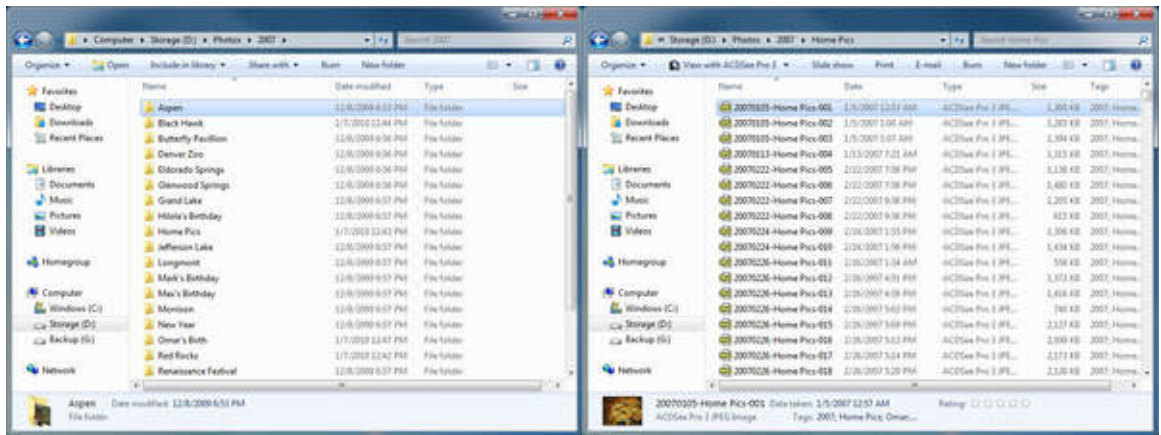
Computer ▸ Storage (D:) ▸ Photos ▸ 2007 ▸
Search 2007

Organize ▾ Open Include in library ▾ Share with ▾ Burn New folder

Favorites
Desktop
Downloads
Recent Places

Libraries
Documents
Music
Pictures
Videos

Homegroup

Computer
Windows (C:)
Storage (D:)
Backup (G:)

Network

| Name | Date modified | Type | Size |
|---|---|---|---|
| Aspen | 12/8/2009 6:53 PM | File folder | |
| Black Hawk | 1/7/2010 12:44 PM | File folder | |
| Butterfly Pavillion | 12/8/2009 6:56 PM | File folder | |
| Denver Zoo | 12/8/2009 6:56 PM | File folder | |
| Eldorado Springs | 12/8/2009 6:56 PM | File folder | |
| Glenwood Springs | 12/8/2009 6:56 PM | File folder | |
| Grand Lake | 12/8/2009 6:57 PM | File folder | |
| Hilola's Bithday | 12/8/2009 6:57 PM | File folder | |
| Home Pics | 1/7/2010 12:43 PM | File folder | |
| Jefferson Lake | 12/8/2009 6:57 PM | File folder | |
| Longmont | 12/8/2009 6:57 PM | File folder | |
| Mark's Birthday | 12/8/2009 6:57 PM | File folder | |
| Max's Birthday | 12/8/2009 6:57 PM | File folder | |
| Morrison | 12/8/2009 6:57 PM | File folder | |
| New Year | 12/8/2009 6:57 PM | File folder | |
| Omar's Birth | 1/7/2010 12:47 PM | File folder | |
| Red Rocks | 1/7/2010 12:42 PM | File folder | |
| Renaissance Festival | 12/8/2009 6:57 PM | File folder | |

Aspen Date modified: 12/8/2009 6:53 PM
File folder

Storage (D:) ▸ Photos ▸ 2007 ▸ Home Pics
Search Home Pics

Organize ▾ View with ACDSee Pro 3 ▾ Slide show Print E-mail Burn New folder

Favorites
Desktop
Downloads
Recent Places

Libraries
Documents
Music
Pictures
Videos

Homegroup

Computer
Windows (C:)
Storage (D:)
Backup (G:)

Network

| Name | Date | Type | Size | Tags |
|---|---|---|---|---|
| 20070105-Home Pics-001 | 1/5/2007 12:57 AM | ACDSee Pro 3 JPE... | 1,390 KB | 2007; Home... |
| 20070105-Home Pics-002 | 1/5/2007 1:06 AM | ACDSee Pro 3 JPE... | 1,285 KB | 2007; Home... |
| 20070105-Home Pics-003 | 1/5/2007 1:07 AM | ACDSee Pro 3 JPE... | 1,394 KB | 2007; Home... |
| 20070113-Home Pics-004 | 1/13/2007 7:21 AM | ACDSee Pro 3 JPE... | 1,313 KB | 2007; Home... |
| 20070222-Home Pics-005 | 2/22/2007 7:58 PM | ACDSee Pro 3 JPE... | 1,136 KB | 2007; Home... |
| 20070222-Home Pics-006 | 2/22/2007 7:58 PM | ACDSee Pro 3 JPE... | 1,480 KB | 2007; Home... |
| 20070222-Home Pics-007 | 2/22/2007 9:38 PM | ACDSee Pro 3 JPE... | 1,205 KB | 2007; Home... |
| 20070222-Home Pics-008 | 2/22/2007 9:38 PM | ACDSee Pro 3 JPE... | 815 KB | 2007; Home... |
| 20070224-Home Pics-009 | 2/24/2007 1:55 PM | ACDSee Pro 3 JPE... | 1,306 KB | 2007; Home... |
| 20070224-Home Pics-010 | 2/24/2007 1:56 PM | ACDSee Pro 3 JPE... | 1,434 KB | 2007; Home... |
| 20070226-Home Pics-011 | 2/26/2007 1:34 AM | ACDSee Pro 3 JPE... | 556 KB | 2007; Home... |
| 20070226-Home Pics-012 | 2/26/2007 4:51 PM | ACDSee Pro 3 JPE... | 1,373 KB | 2007; Home... |
| 20070226-Home Pics-013 | 2/26/2007 4:08 PM | ACDSee Pro 3 JPE... | 1,416 KB | 2007; Home... |
| 20070226-Home Pics-014 | 2/26/2007 5:02 PM | ACDSee Pro 3 JPE... | 760 KB | 2007; Home... |
| 20070226-Home Pics-015 | 2/26/2007 5:08 PM | ACDSee Pro 3 JPE... | 2,127 KB | 2007; Home... |
| 20070226-Home Pics-016 | 2/26/2007 5:12 PM | ACDSee Pro 3 JPE... | 2,590 KB | 2007; Home... |
| 20070226-Home Pics-017 | 2/26/2007 5:14 PM | ACDSee Pro 3 JPE... | 2,173 KB | 2007; Home... |
| 20070226-Home Pics-018 | 2/26/2007 5:20 PM | ACDSee Pro 3 JPE... | 2,130 KB | 2007; Home... |

20070105-Home Pics-001 Date taken: 1/5/2007 12:57 AM Rating:
ACDSee Pro 3 JPEG Image Tags: 2007; Home Pics; Omar;...